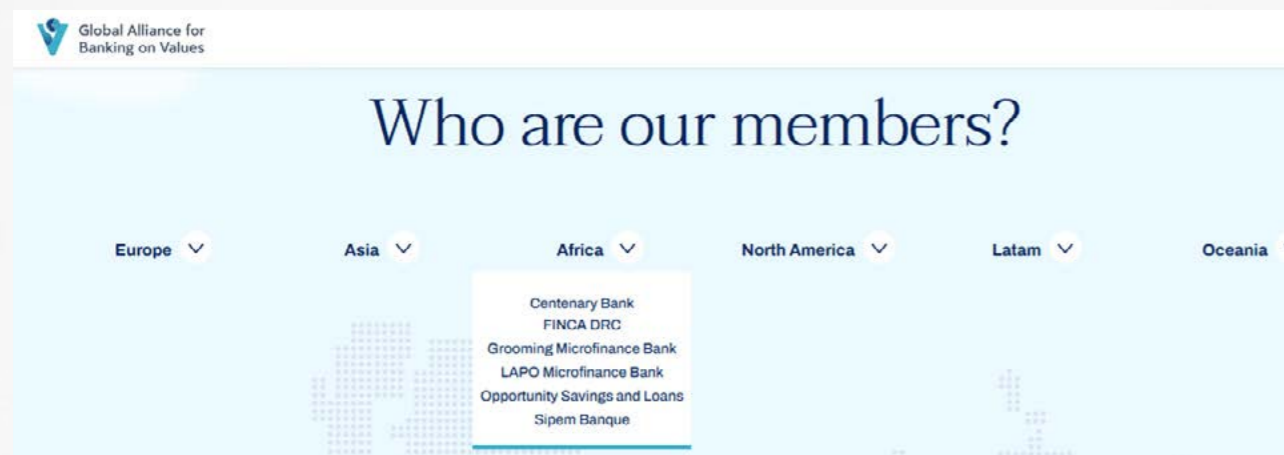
Global Alliance for Banking on Values

Who are our members?

Europe

Asia

Africa

North America

Latam

Oceania

Centenary Bank
FINCA DRC
Grooming Microfinance Bank
LAPO Microfinance Bank
Opportunity Savings and Loans
Sipem Banque